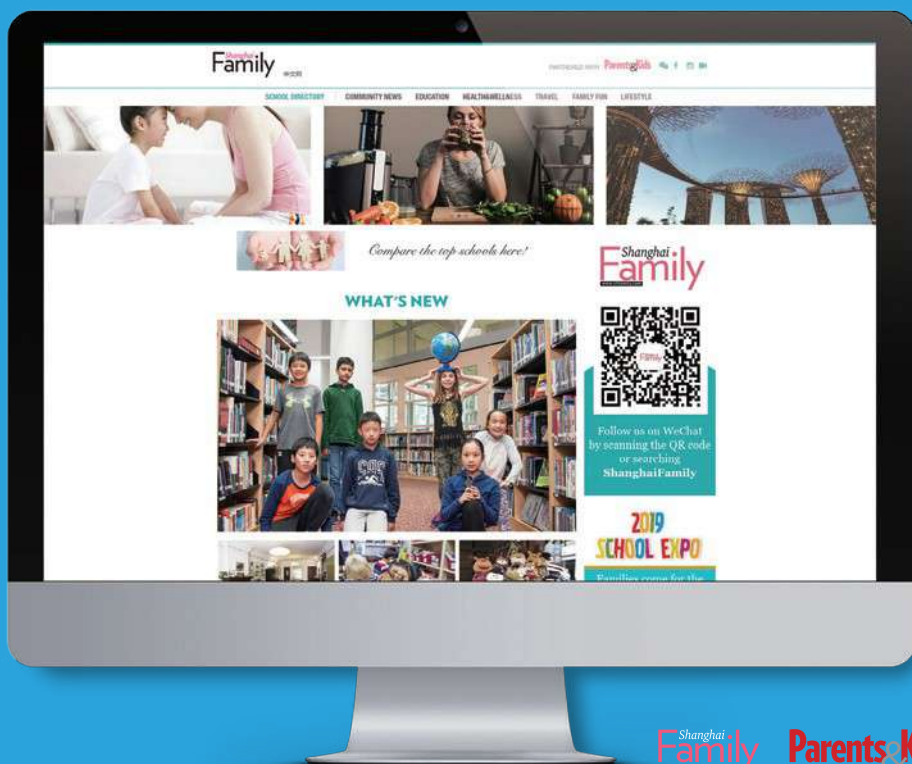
Shanghai Family 中文网

PARTNERED WITH Parents&Kids

SCHOOL DIRECTORY COMMUNITY NEWS EDUCATION HEALTH&WELLNESS TRAVEL FAMILY FUN LIFESTYLE

Compare the top schools here!

WHAT'S NEW

Shanghai Family

Follow us on WeChat by scanning the QR code or searching ShanghaiFamily

2019 SCHOOL EXPO

Families come for the

Shanghai Family Parents&K